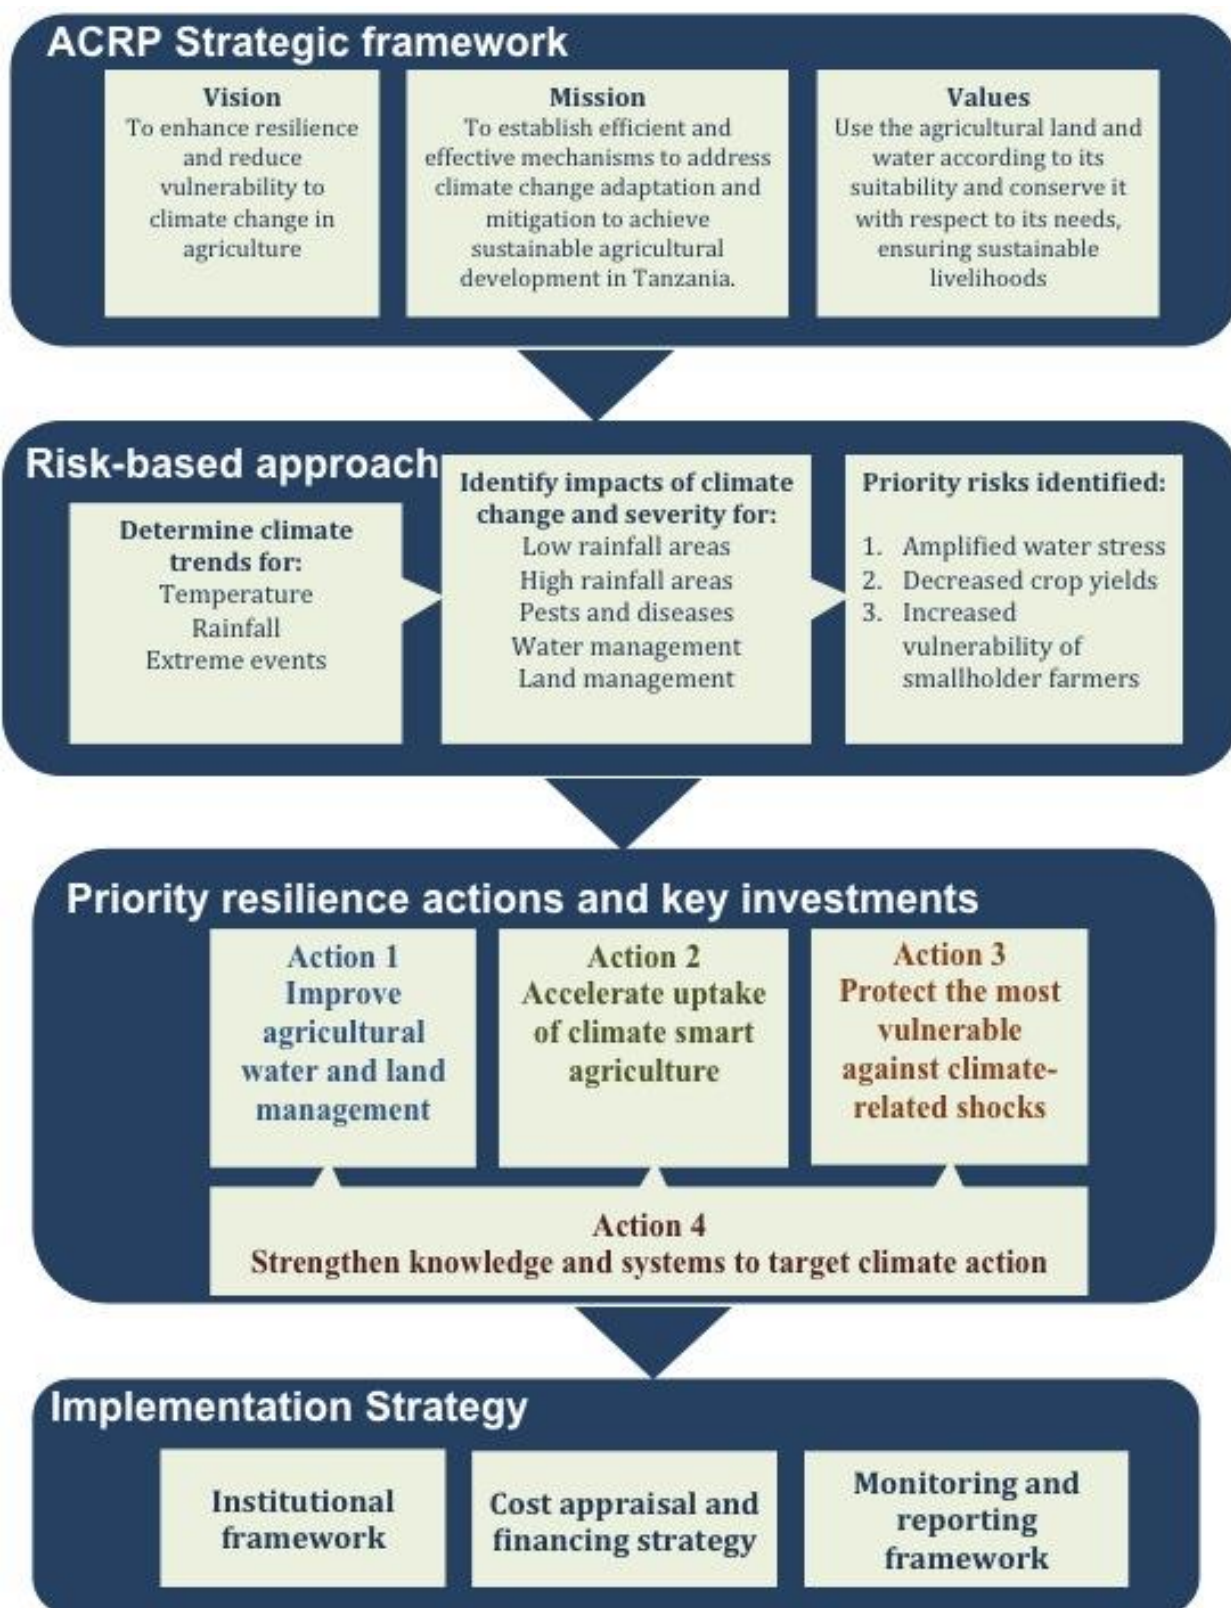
ACRP Strategic framework

Vision
To enhance resilience and reduce vulnerability to climate change in agriculture

Mission
To establish efficient and effective mechanisms to address climate change adaptation and mitigation to achieve sustainable agricultural development in Tanzania.

Values
Use the agricultural land and water according to its suitability and conserve it with respect to its needs, ensuring sustainable livelihoods

Risk-based approach

Determine climate trends for:
Temperature
Rainfall
Extreme events

Identify impacts of climate change and severity for:
Low rainfall areas
High rainfall areas
Pests and diseases
Water management
Land management

Priority risks identified:
1. Amplified water stress
2. Decreased crop yields
3. Increased vulnerability of smallholder farmers

Priority resilience actions and key investments

Action 1
Improve agricultural water and land management

Action 2
Accelerate uptake of climate smart agriculture

Action 3
Protect the most vulnerable against climate-related shocks

Action 4
Strengthen knowledge and systems to target climate action

Implementation Strategy

Institutional framework

Cost appraisal and financing strategy

Monitoring and reporting framework